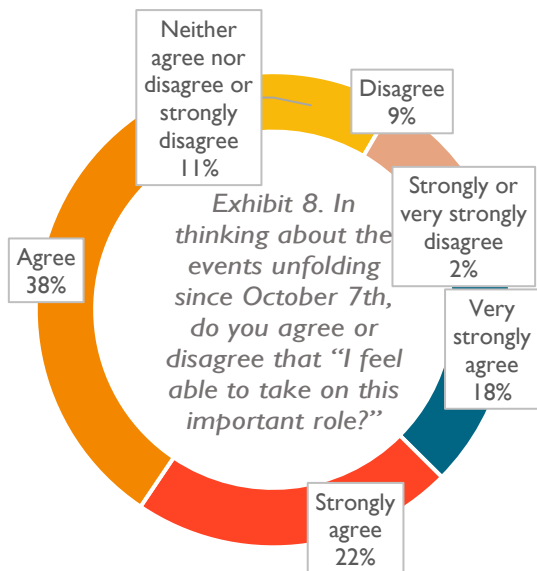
Neither agree nor disagree or strongly disagree
11%

Disagree
9%

Strongly or very strongly disagree
2%

Very strongly agree
18%

Strongly agree
22%

Agree
38%

Exhibit 8. In thinking about the events unfolding since October 7th, do you agree or disagree that "I feel able to take on this important role?"